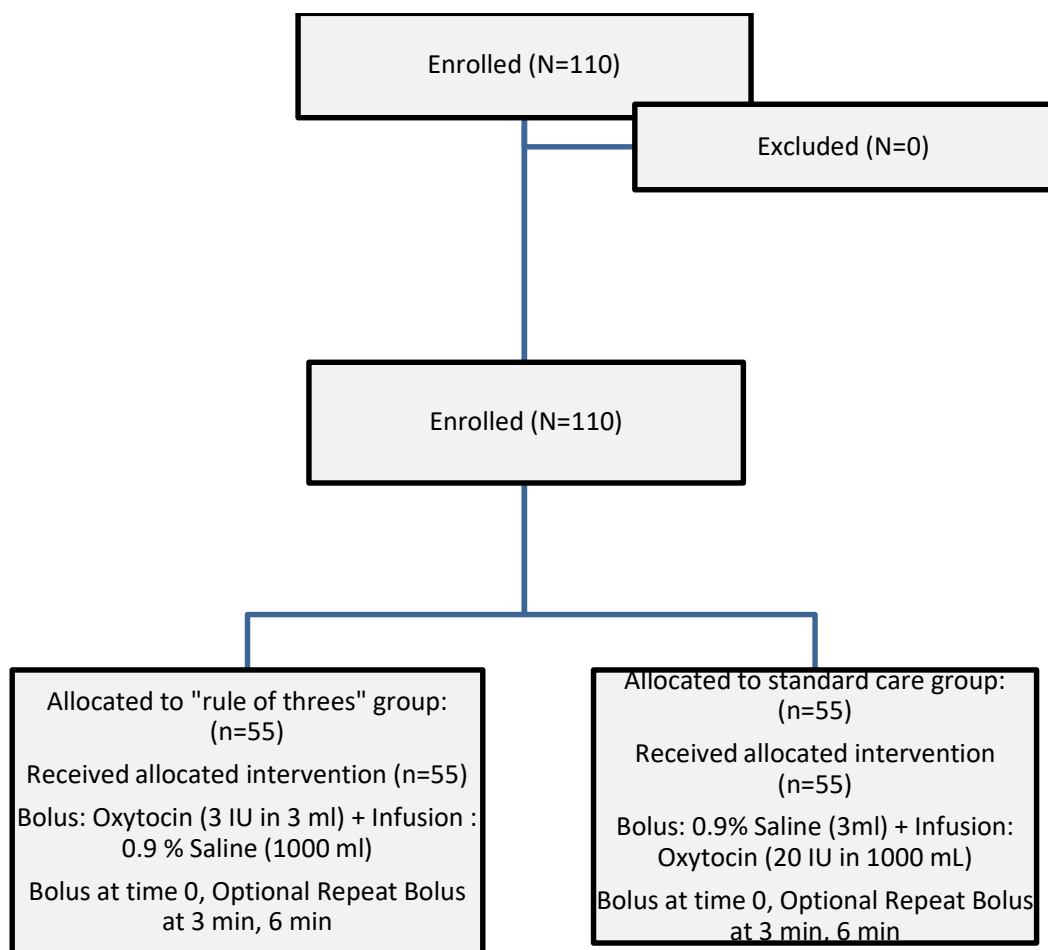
Enrolled (N=110)

Excluded (N=0)

Enrolled (N=110)

Allocated to "rule of threes" group: (n=55)

Received allocated intervention (n=55)

Bolus: Oxytocin (3 IU in 3 ml) + Infusion : 0.9 % Saline (1000 ml)

Bolus at time 0, Optional Repeat Bolus at 3 min, 6 min

Allocated to standard care group: (n=55)

Received allocated intervention (n=55)

Bolus: 0.9% Saline (3ml) + Infusion: Oxytocin (20 IU in 1000 mL)

Bolus at time 0, Optional Repeat Bolus at 3 min, 6 min